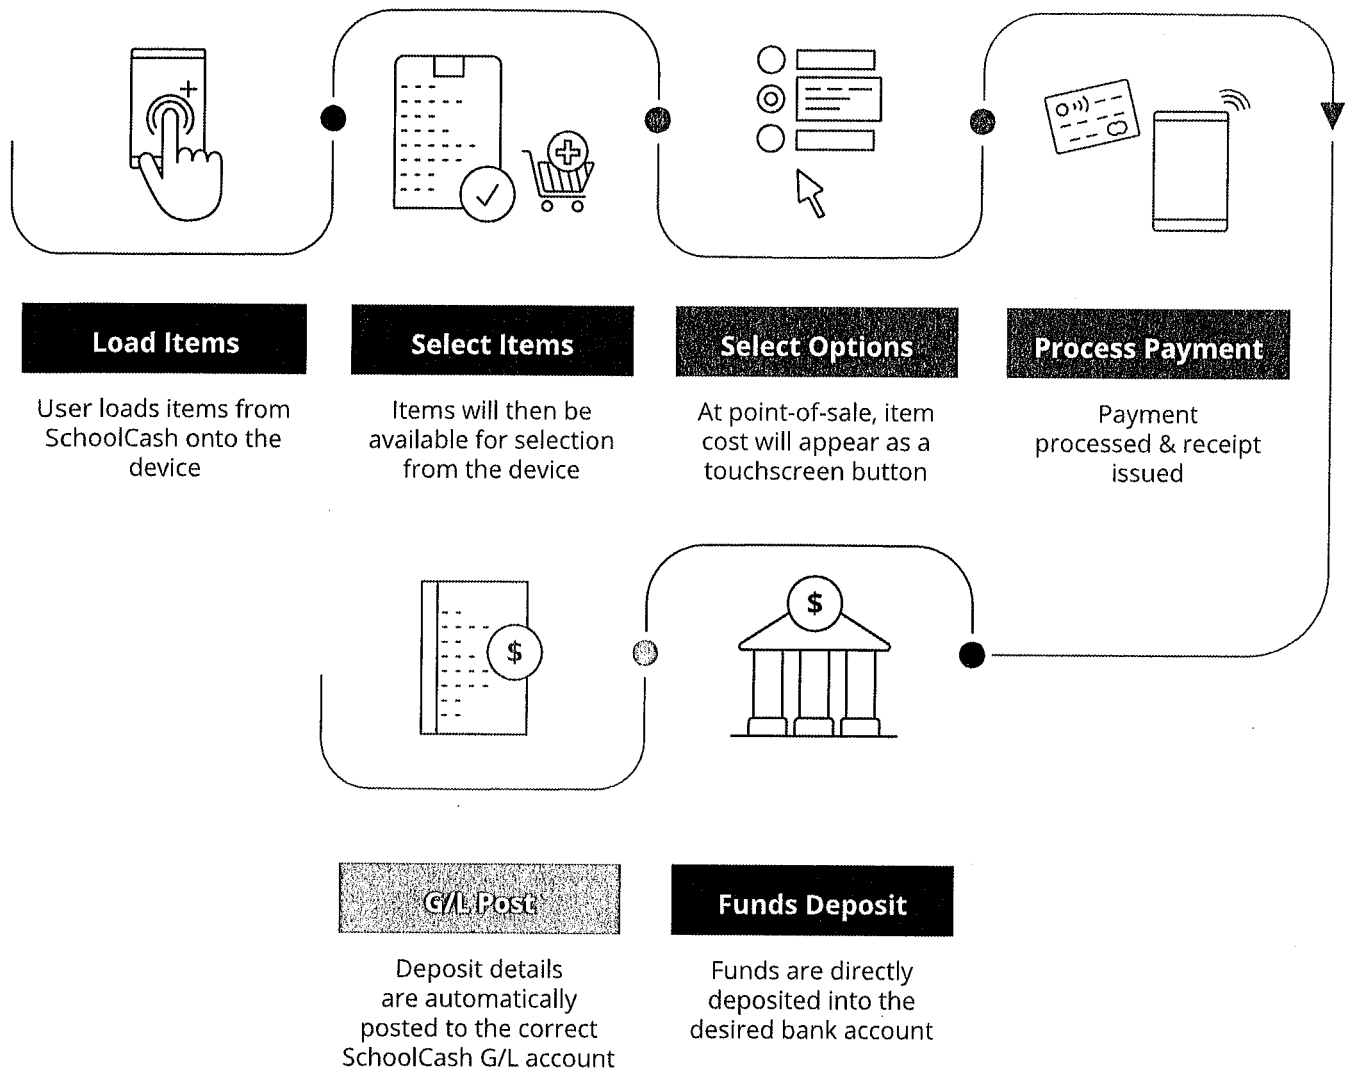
Load Items

User loads items from SchoolCash onto the device

Select Items

Items will then be available for selection from the device

Select Options

At point-of-sale, item cost will appear as a touchscreen button

Process Payment

Payment processed & receipt issued

$

$

G/L Post

Deposit details are automatically posted to the correct SchoolCash G/L account

Funds Deposit

Funds are directly deposited into the desired bank account